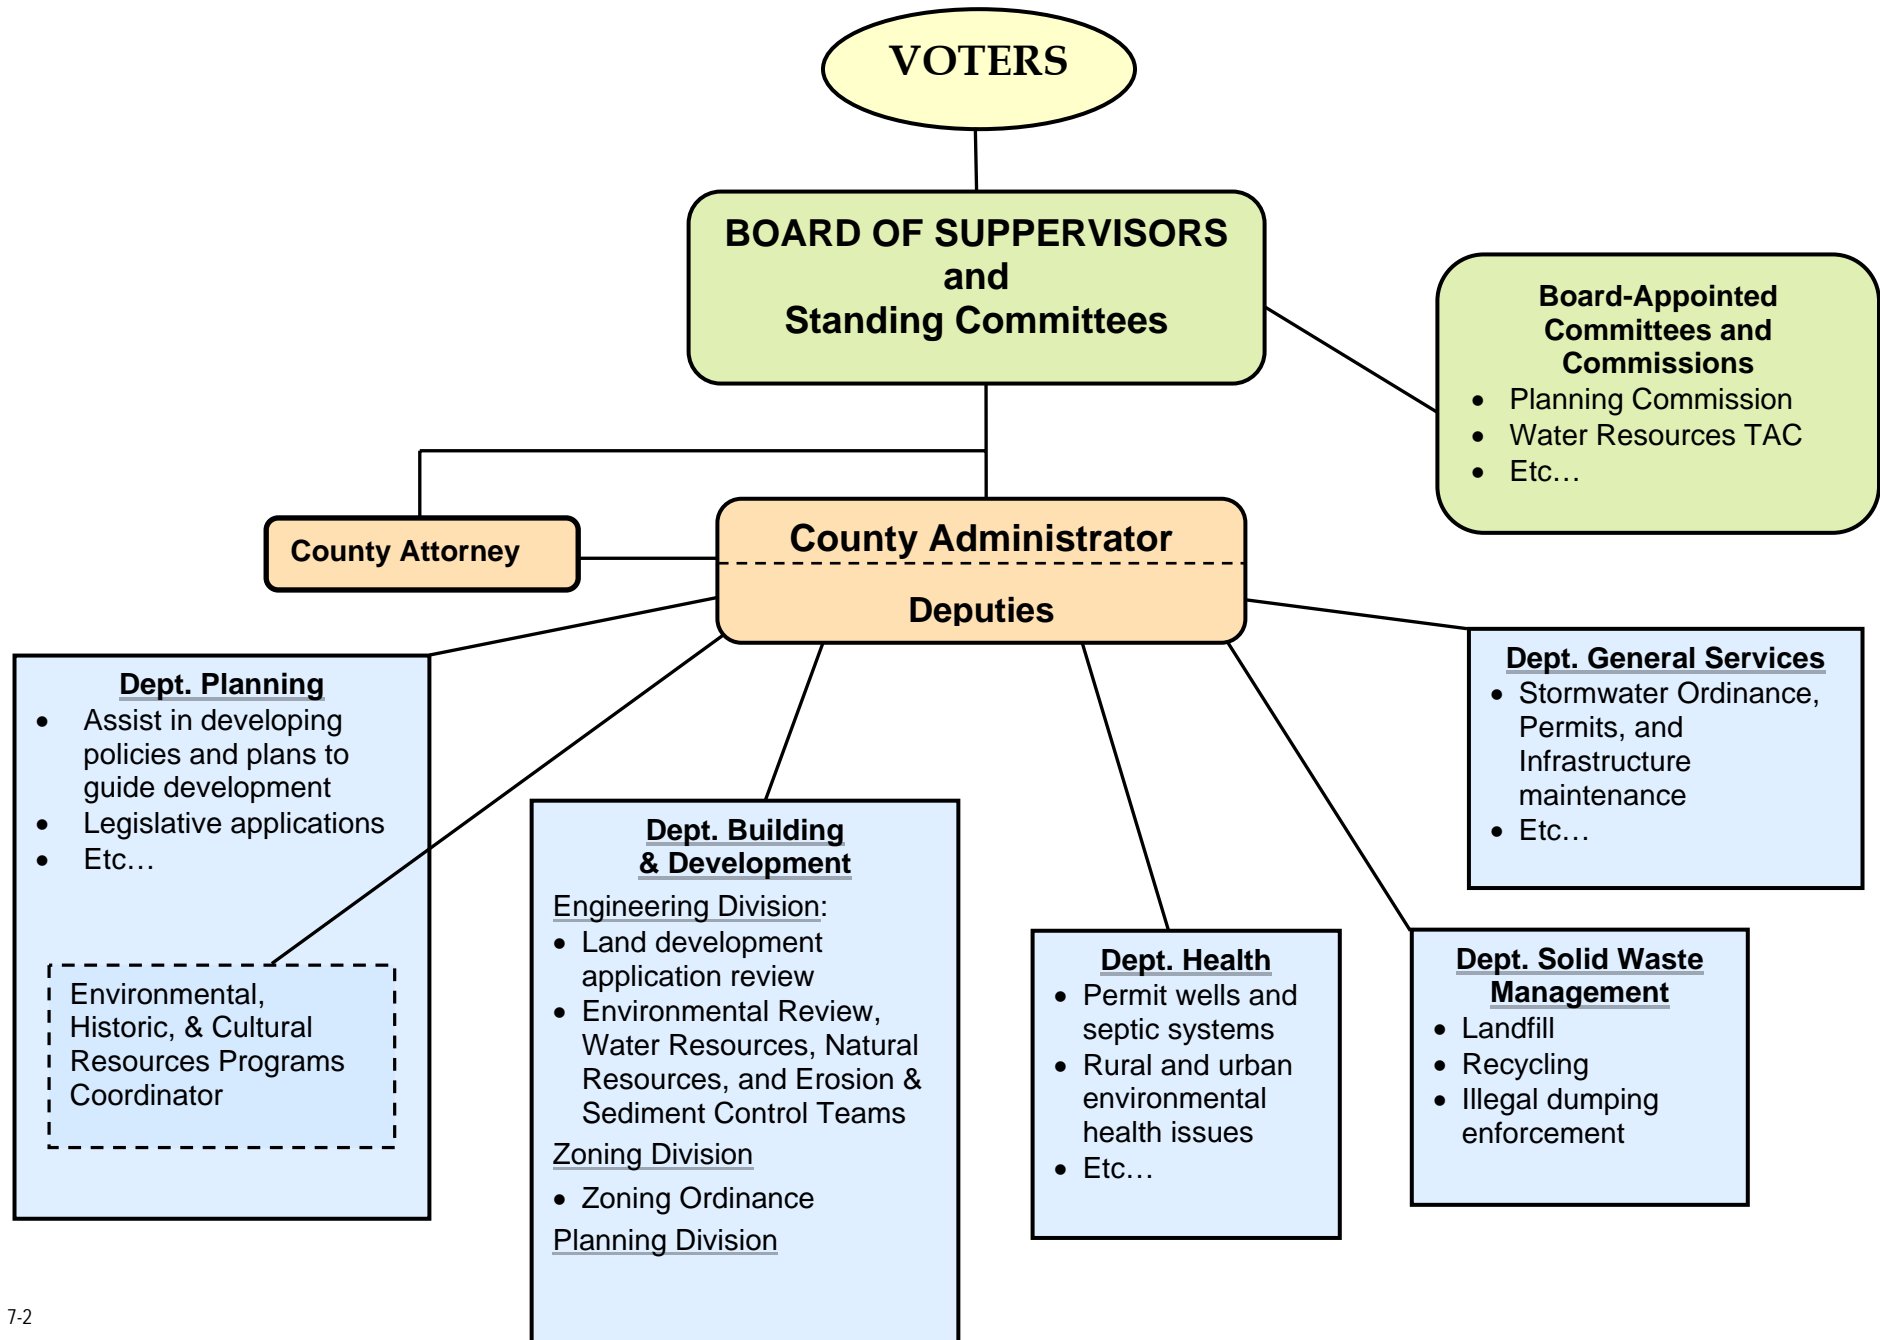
VOTERS

BOARD OF SUPPERVISORS
and
Standing Committees

Board-Appointed Committees and Commissions
- Planning Commission
- Water Resources TAC
- Etc…

County Attorney

County Administrator

Deputies

Dept. Planning
- Assist in developing policies and plans to guide development
- Legislative applications
- Etc…

Environmental, Historic, & Cultural Resources Programs Coordinator

Dept. Building & Development
Engineering Division:
- Land development application review
- Environmental Review, Water Resources, Natural Resources, and Erosion & Sediment Control Teams

Zoning Division
- Zoning Ordinance

Planning Division

Dept. Health
- Permit wells and septic systems
- Rural and urban environmental health issues
- Etc…

Dept. Solid Waste Management
- Landfill
- Recycling
- Illegal dumping enforcement

Dept. General Services
- Stormwater Ordinance, Permits, and Infrastructure maintenance
- Etc…

7-2